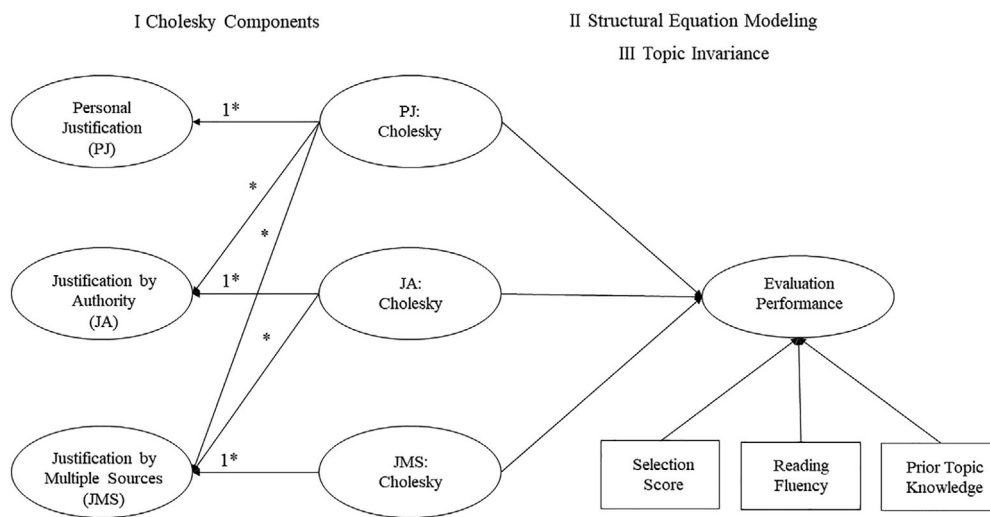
I Cholesky Components

II Structural Equation Modeling

III Topic Invariance

Personal Justification (PJ)

1*

PJ: Cholesky

*

*

Justification by Authority (JA)

1*

JA: Cholesky

*

Evaluation Performance

Justification by Multiple Sources (JMS)

1*

JMS: Cholesky

Selection Score

Reading Fluency

Prior Topic Knowledge